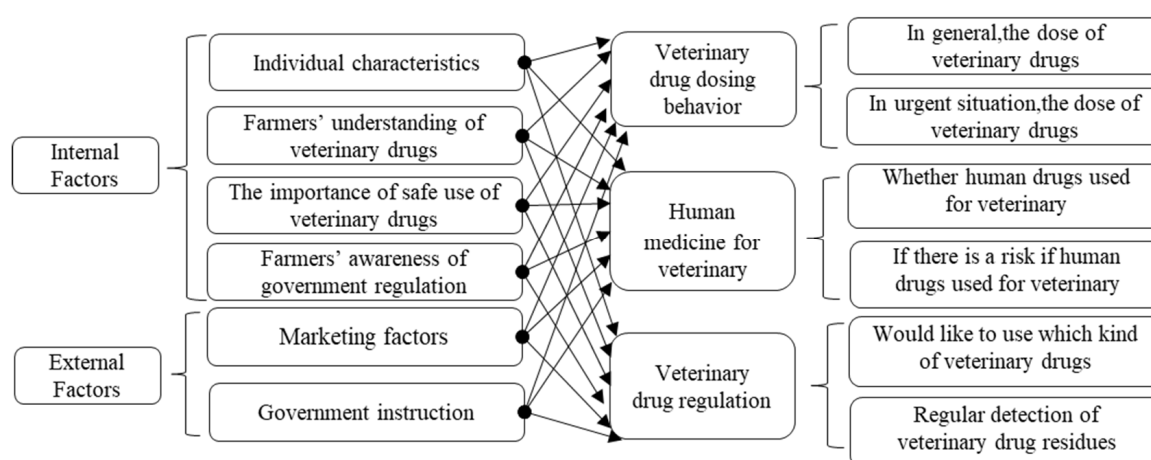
Internal Factors

Individual characteristics

Farmers' understanding of veterinary drugs

The importance of safe use of veterinary drugs

Farmers' awareness of government regulation

External Factors

Marketing factors

Government instruction

Veterinary drug dosing behavior

Human medicine for veterinary

Veterinary drug regulation

In general,the dose of veterinary drugs

In urgent situation,the dose of veterinary drugs

Whether human drugs used for veterinary

If there is a risk if human drugs used for veterinary

Would like to use which kind of veterinary drugs

Regular detection of veterinary drug residues